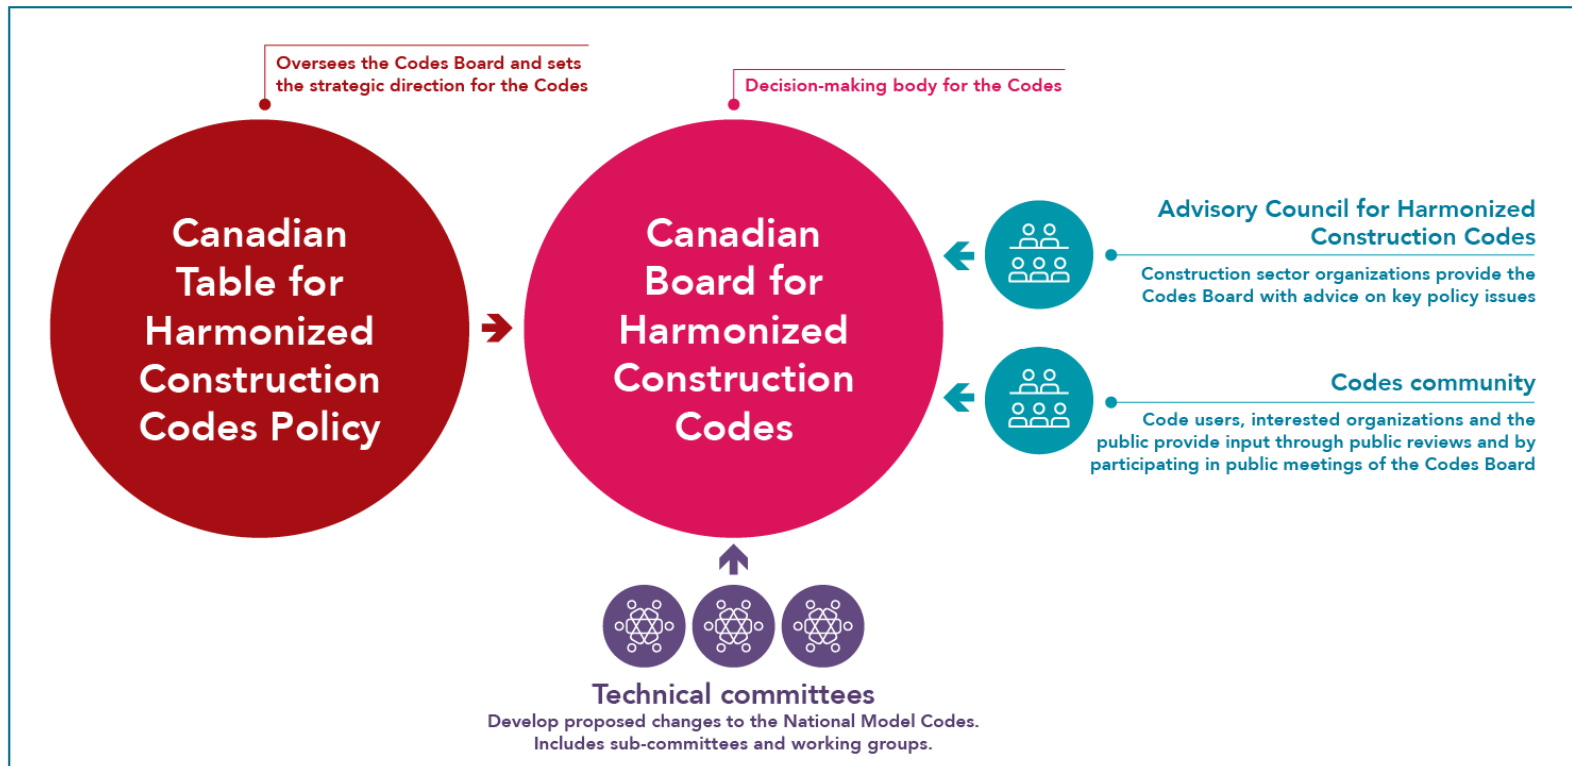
Oversees the Codes Board and sets the strategic direction for the Codes

Decision-making body for the Codes

Canadian Table for Harmonized Construction Codes Policy

Canadian Board for Harmonized Construction Codes

Advisory Council for Harmonized Construction Codes

Construction sector organizations provide the Codes Board with advice on key policy issues

Codes community

Code users, interested organizations and the public provide input through public reviews and by participating in public meetings of the Codes Board

Technical committees

Develop proposed changes to the National Model Codes. Includes sub-committees and working groups.